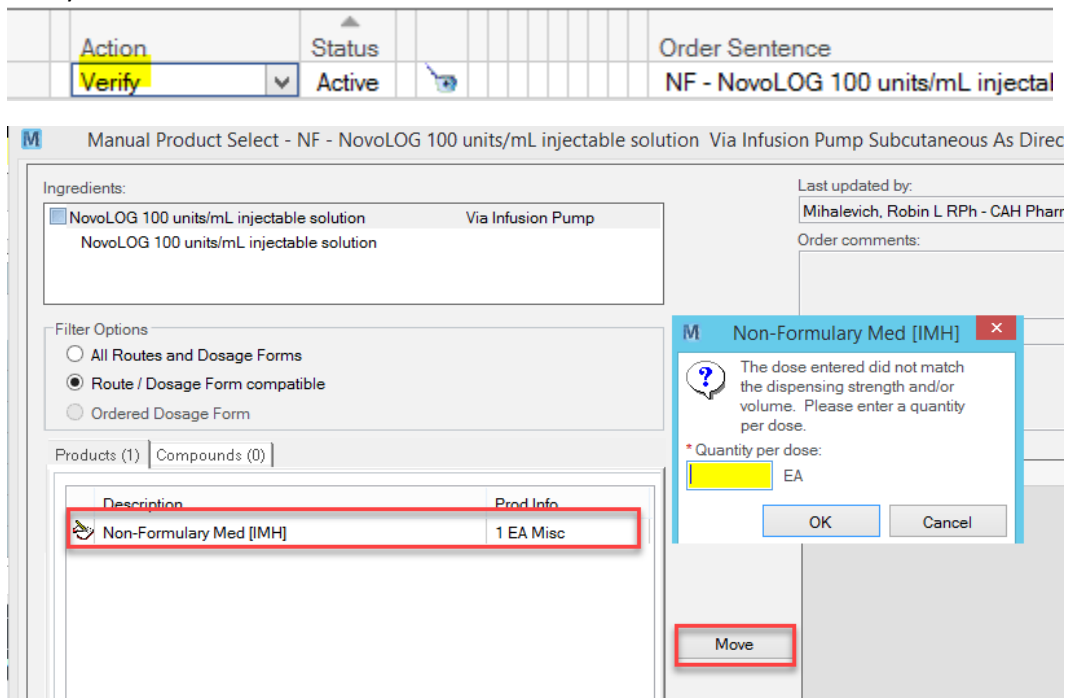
| Action | Status | Order Sentence |
|---|---|---|
| Verify | Active | NF - NovoLOG 100 units/mL injectal |

M Manual Product Select - NF - NovoLOG 100 units/mL injectable solution Via Infusion Pump Subcutaneous As Direc

Ingredients:

NovoLOG 100 units/mL injectable solution Via Infusion Pump

NovoLOG 100 units/mL injectable solution

Last updated by:

Mihalevich, Robin L RPh - CAH Pharr

Order comments:

Filter Options

All Routes and Dosage Forms

Route / Dosage Form compatible

Ordered Dosage Form

Products (1) Compounds (0)

| Description | Prod Info |
|---|---|
| Non-Formulary Med [IMH] | 1 EA Misc |

Move

M Non-Formulary Med [IMH]

The dose entered did not match the dispensing strength and/or volume. Please enter a quantity per dose.

* Quantity per dose:

EA

OK Cancel